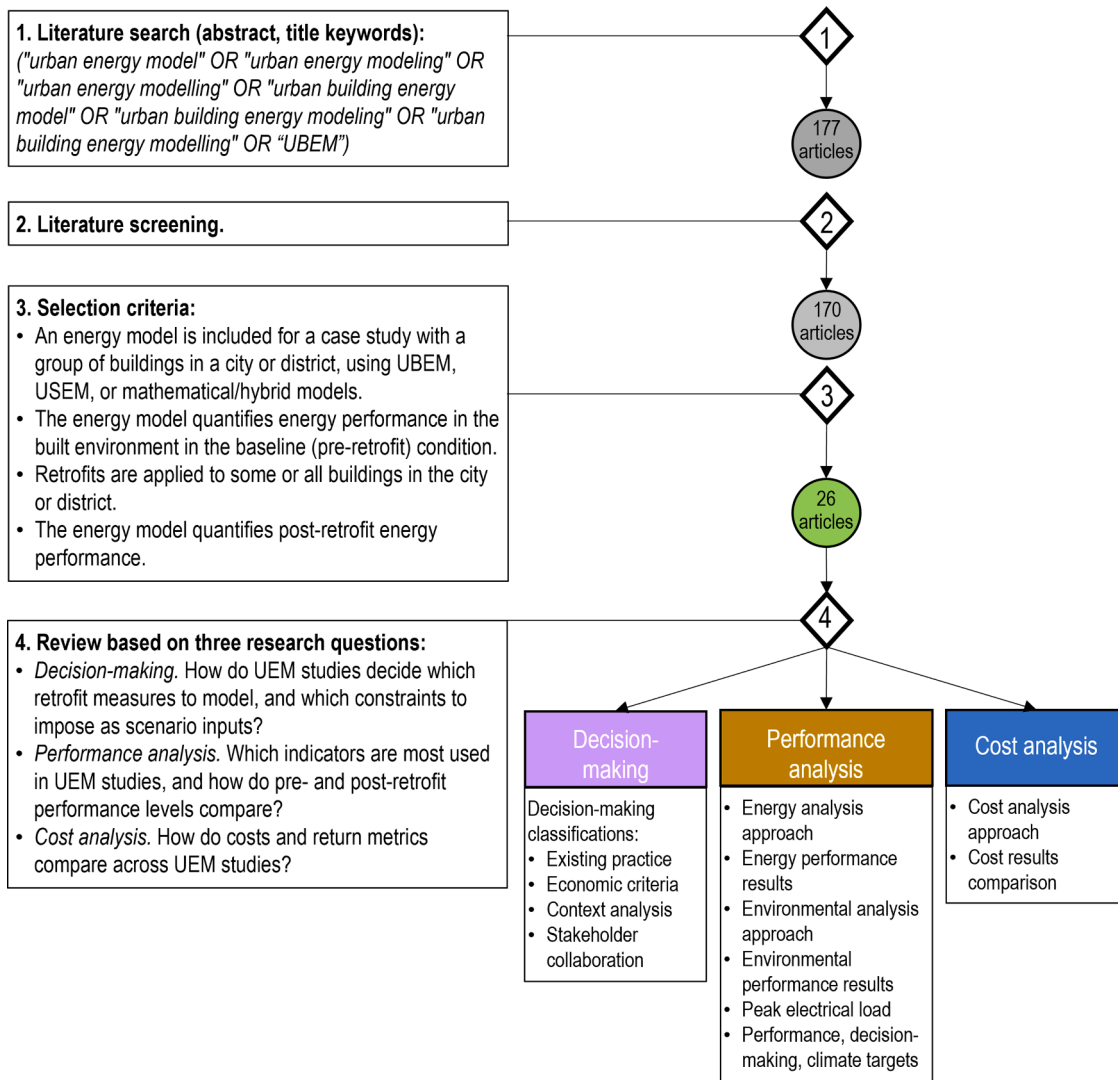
**1. Literature search (abstract, title keywords):**
*("urban energy model" OR "urban energy modeling" OR "urban energy modelling" OR "urban building energy model" OR "urban building energy modeling" OR "urban building energy modelling" OR "UBEM")*

1

177 articles

**2. Literature screening.**

2

170 articles

**3. Selection criteria:**
- An energy model is included for a case study with a group of buildings in a city or district, using UBEM, USEM, or mathematical/hybrid models.
- The energy model quantifies energy performance in the built environment in the baseline (pre-retrofit) condition.
- Retrofits are applied to some or all buildings in the city or district.
- The energy model quantifies post-retrofit energy performance.

3

26 articles

**4. Review based on three research questions:**
- *Decision-making.* How do UEM studies decide which retrofit measures to model, and which constraints to impose as scenario inputs?
- *Performance analysis.* Which indicators are most used in UEM studies, and how do pre- and post-retrofit performance levels compare?
- *Cost analysis.* How do costs and return metrics compare across UEM studies?

4

Decision-making

Decision-making classifications:
- Existing practice
- Economic criteria
- Context analysis
- Stakeholder collaboration

Performance analysis

- Energy analysis approach
- Energy performance results
- Environmental analysis approach
- Environmental performance results
- Peak electrical load
- Performance, decision-making, climate targets

Cost analysis

- Cost analysis approach
- Cost results comparison